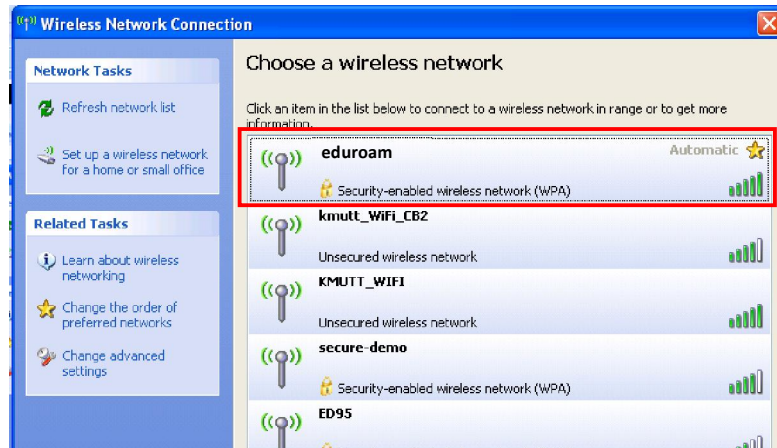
Wireless Network Connection

Network Tasks

Refresh network list

Set up a wireless network for a home or small office

Related Tasks

Learn about wireless networking

Change the order of preferred networks

Change advanced settings

Choose a wireless network

Click an item in the list below to connect to a wireless network in range or to get more information.

eduroam
Automatic
Security-enabled wireless network (WPA)

kmutt_WiFi_CB2
Unsecured wireless network

KMUTT_WIFI
Unsecured wireless network

secure-demo
Security-enabled wireless network (WPA)

ED95